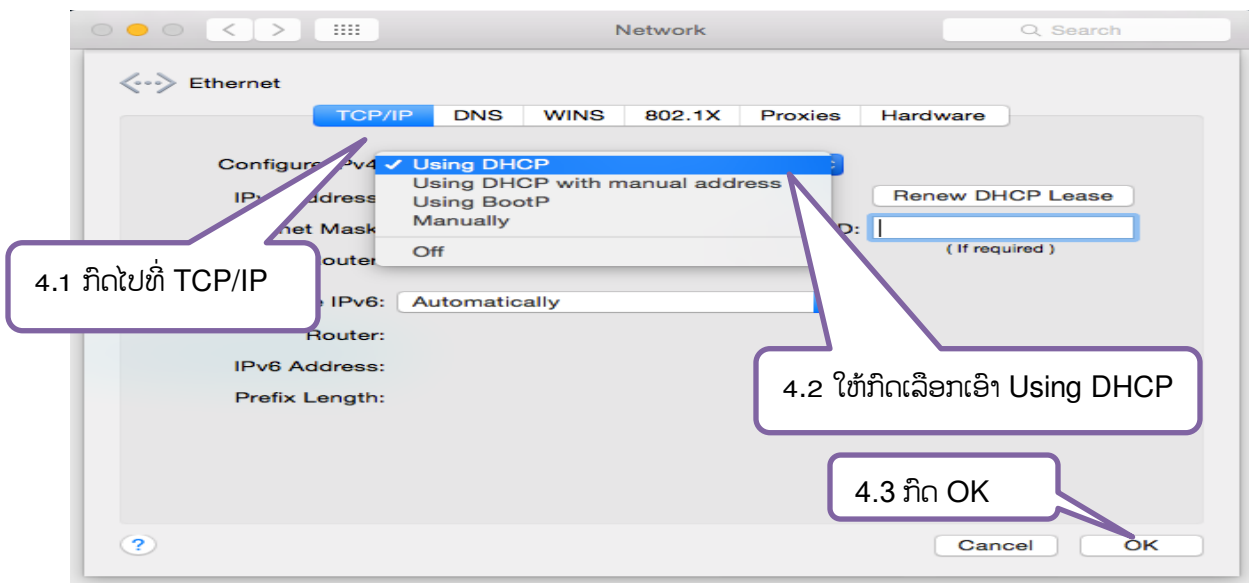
Network

Search

Ethernet

TCP/IP DNS WINS 802.1X Proxies Hardware

Configure IPv4 ✓ Using DHCP
Using DHCP with manual address
Using BootP
Manually
Off

IPv4 Address

Subnet Mask

Router

Renew DHCP Lease

DHCP Client ID: 
( If required )

Configure IPv6: Automatically

Router:

IPv6 Address:

Prefix Length:

4.1 ກົດໄປທີ່ TCP/IP

4.2 ໃຫ້ກົດເລືອກເອົາ Using DHCP

4.3 ກົດ OK

?

Cancel

OK